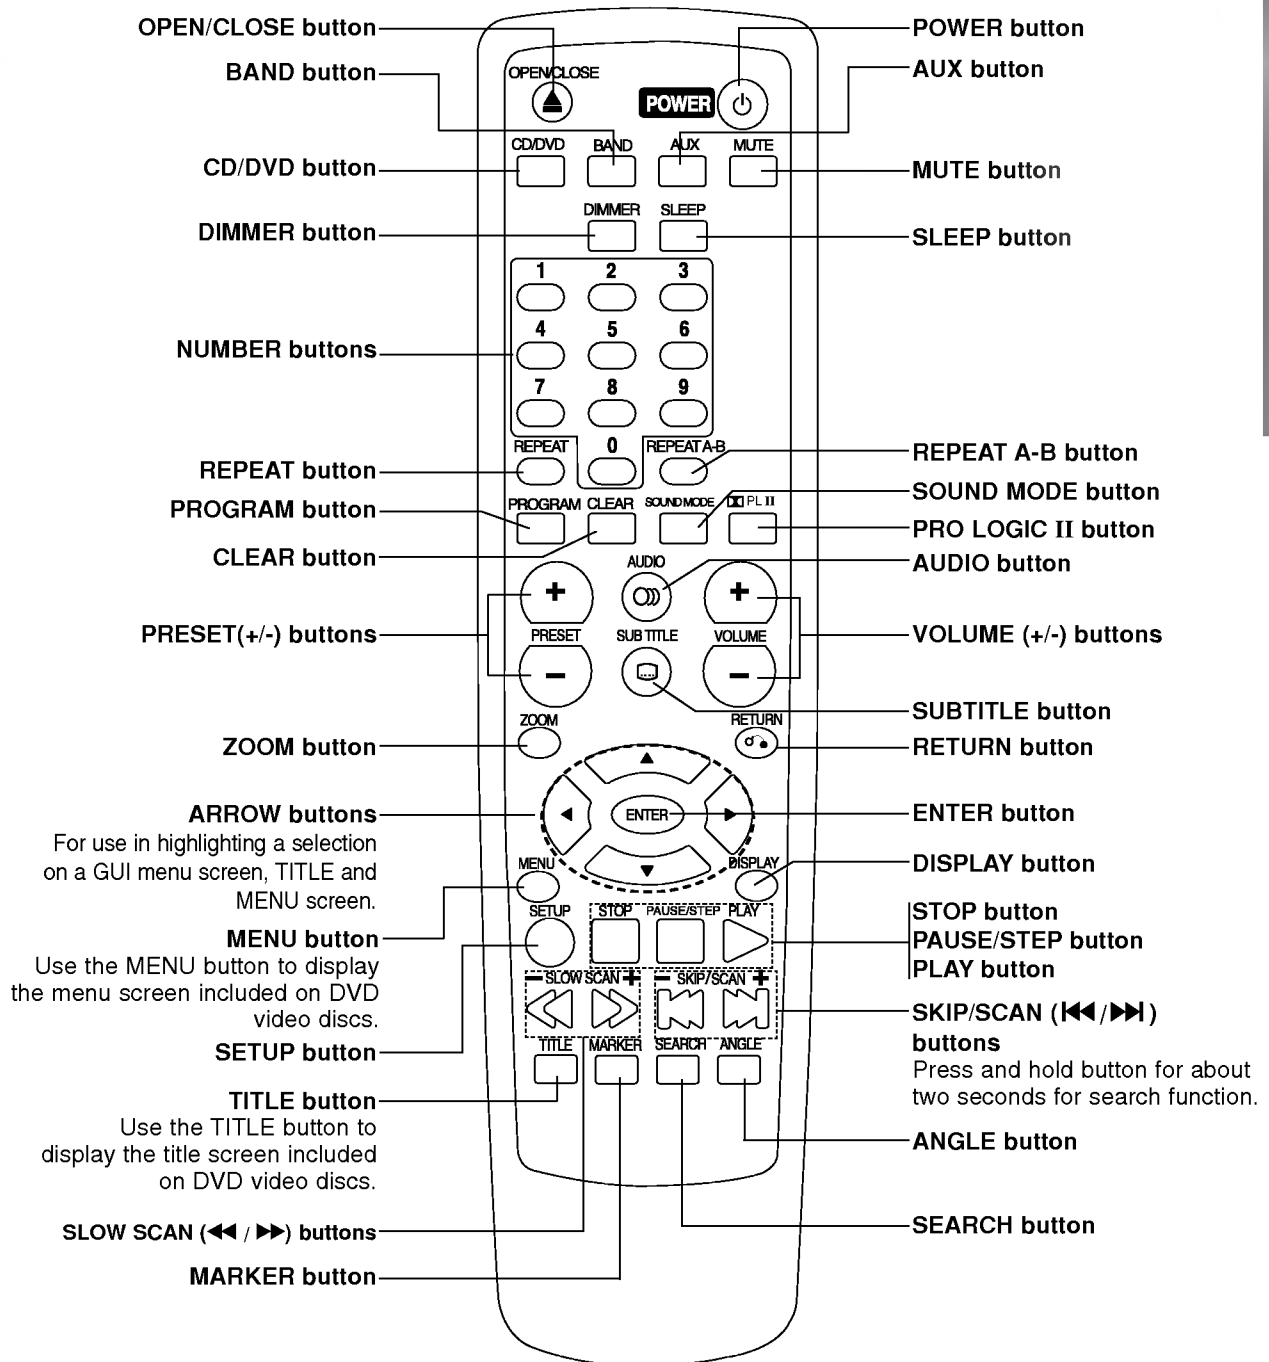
OPEN/CLOSE button
BAND button
CD/DVD button
DIMMER button
NUMBER buttons
REPEAT button
PROGRAM button
CLEAR button
PRESET(+/-) buttons
ZOOM button
ARROW buttons
For use in highlighting a selection on a GUI menu screen, TITLE and MENU screen.
MENU button
Use the MENU button to display the menu screen included on DVD video discs.
SETUP button
TITLE button
Use the TITLE button to display the title screen included on DVD video discs.
SLOW SCAN (◀◀ / ▶▶) buttons
MARKER button

OPEN/CLOSE
POWER
CD/DVD BAND AUX MUTE
DIMMER SLEEP
1 2 3
4 5 6
7 8 9
REPEAT 0 REPEAT A-B
PROGRAM CLEAR SOUND MODE PL II
AUDIO
+ +
PRESET SUB TITLE VOLUME
− −
ZOOM RETURN
ENTER
MENU DISPLAY
SETUP STOP PAUSE/STEP PLAY
− SLOW SCAN + − SKIP/SCAN +
TITLE MARKER SEARCH ANGLE

POWER button
AUX button
MUTE button
SLEEP button
REPEAT A-B button
SOUND MODE button
PRO LOGIC II button
AUDIO button
VOLUME (+/-) buttons
SUBTITLE button
RETURN button
ENTER button
DISPLAY button
STOP button
PAUSE/STEP button
PLAY button
SKIP/SCAN (|◀◀/▶▶|) buttons
Press and hold button for about two seconds for search function.
ANGLE button
SEARCH button